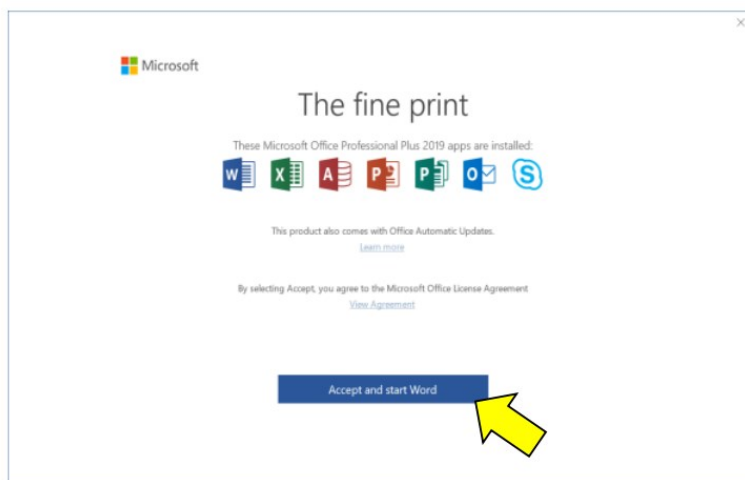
×

Microsoft

The fine print

These Microsoft Office Professional Plus 2019 apps are installed:

W X A P P O S

This product also comes with Office Automatic Updates.
Learn more

By selecting Accept, you agree to the Microsoft Office License Agreement
View Agreement

Accept and start Word